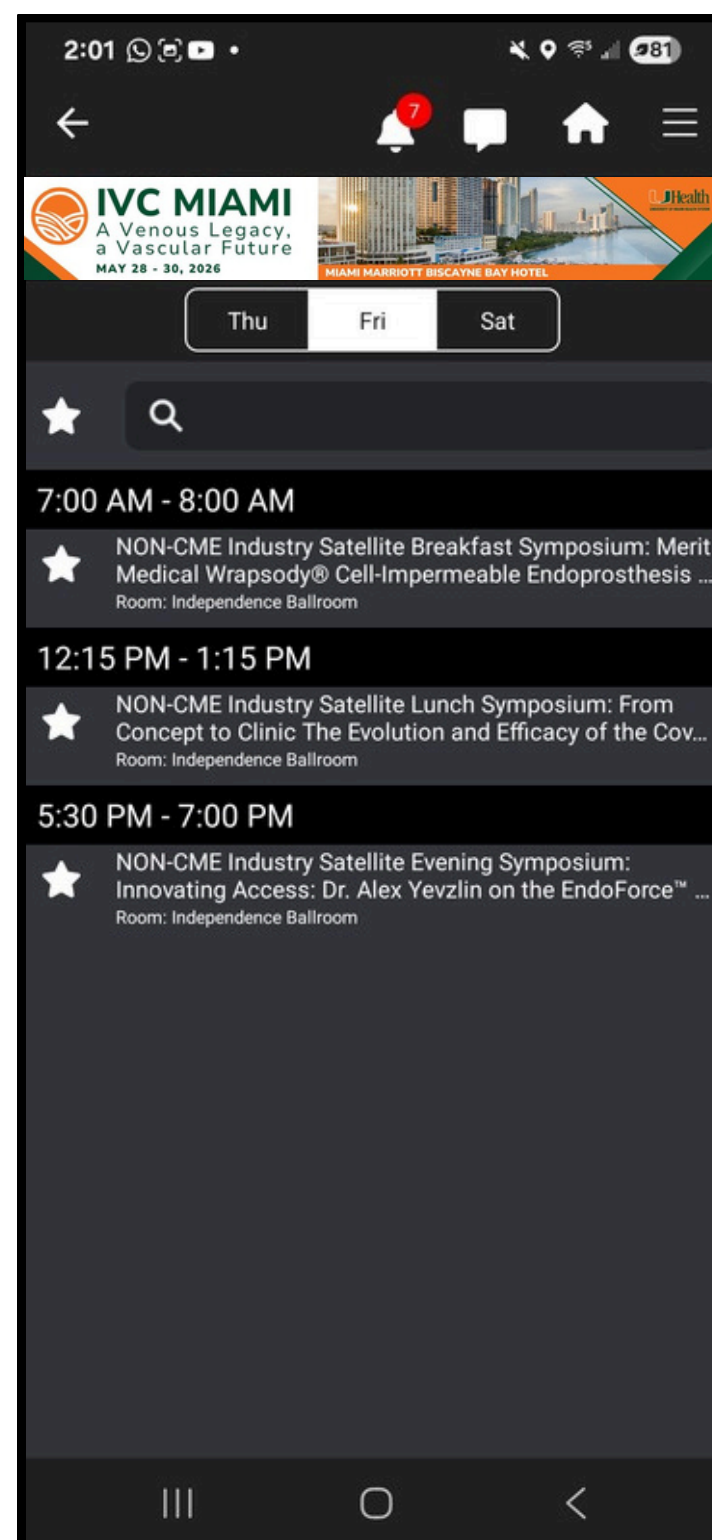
2:01

81

7

IVC MIAMI
A Venous Legacy, a Vascular Future
MAY 28 - 30, 2026

MIAMI MARRIOTT BISCAYNE BAY HOTEL

UHealth

Thu
Fri
Sat

7:00 AM - 8:00 AM

NON-CME Industry Satellite Breakfast Symposium: Merit Medical Wrapsody® Cell-Impermeable Endoprosthesis ...
Room: Independence Ballroom

12:15 PM - 1:15 PM

NON-CME Industry Satellite Lunch Symposium: From Concept to Clinic The Evolution and Efficacy of the Cov...
Room: Independence Ballroom

5:30 PM - 7:00 PM

NON-CME Industry Satellite Evening Symposium: Innovating Access: Dr. Alex Yevzlin on the EndoForce™ ...
Room: Independence Ballroom